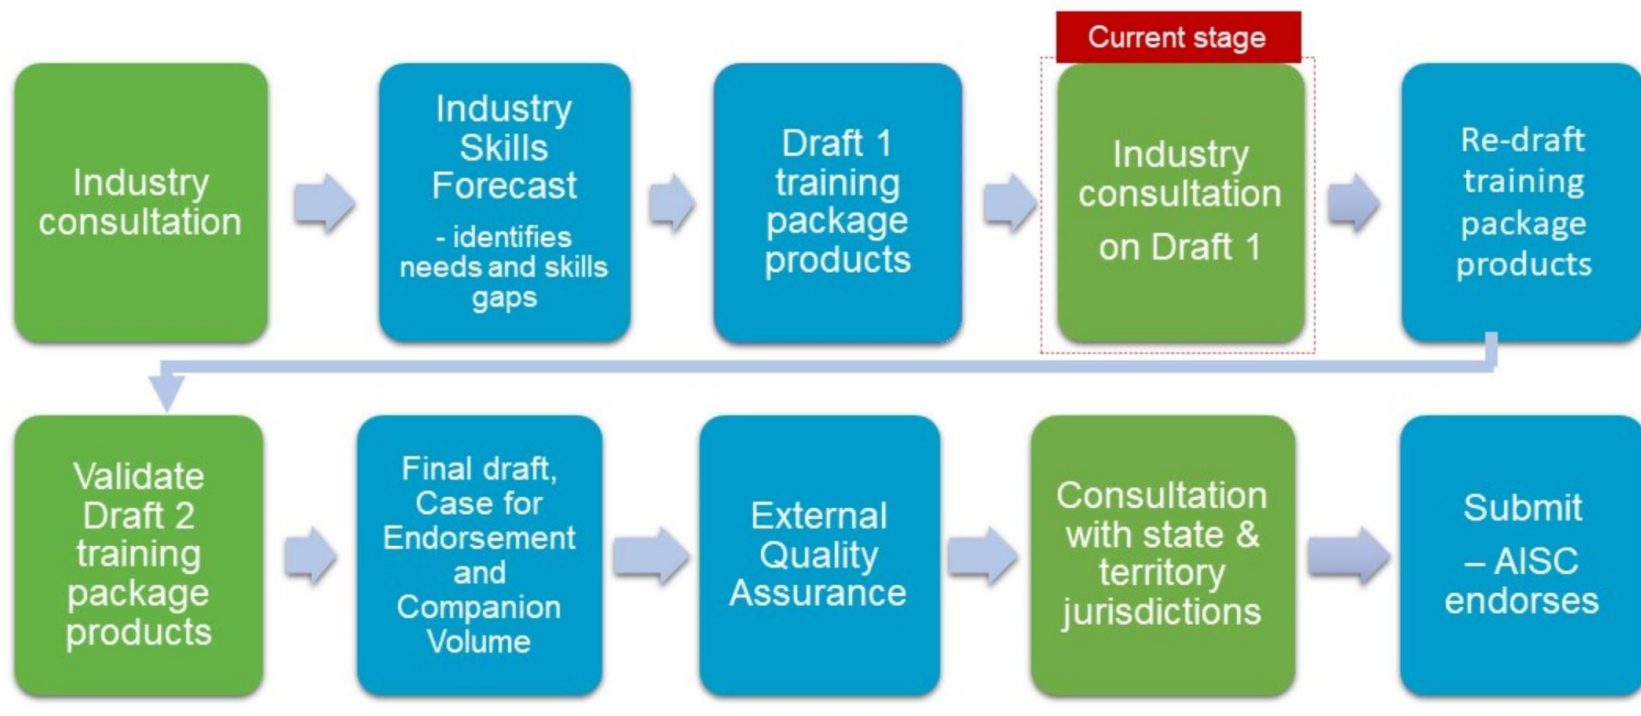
Current stage

Industry consultation

Industry Skills Forecast
- identifies needs and skills gaps

Draft 1 training package products

Industry consultation on Draft 1

Re-draft training package products

Validate Draft 2 training package products

Final draft, Case for Endorsement and Companion Volume

External Quality Assurance

Consultation with state & territory jurisdictions

Submit – AISC endorses